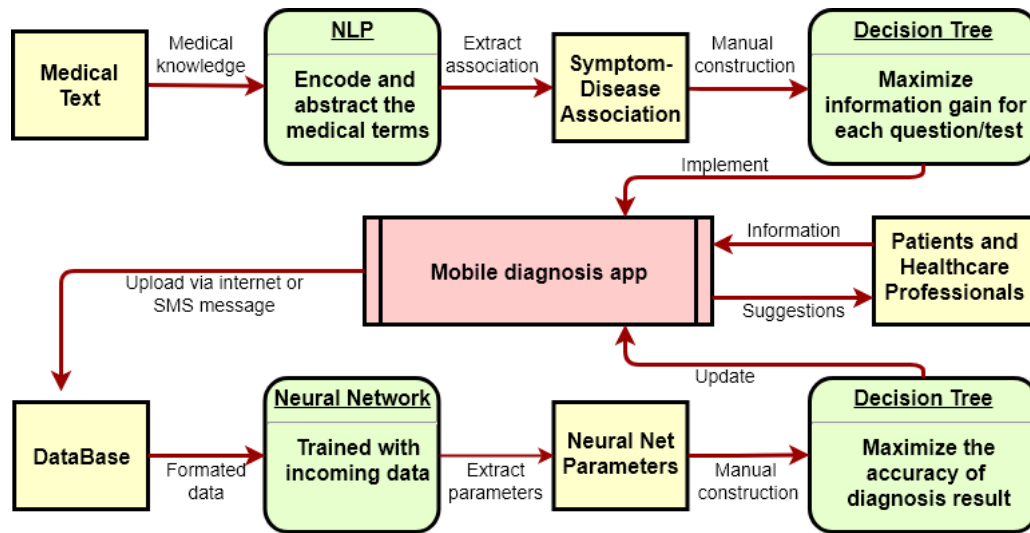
Medical Text

Medical knowledge

NLP

Encode and abstract the medical terms

Extract association

Symptom-Disease Association

Manual construction

Decision Tree

Maximize information gain for each question/test

Implement

Mobile diagnosis app

Information

Patients and Healthcare Professionals

Suggestions

Upload via internet or SMS message

Update

DataBase

Formated data

Neural Network

Trained with incoming data

Extract parameters

Neural Net Parameters

Manual construction

Decision Tree

Maximize the accuracy of diagnosis result